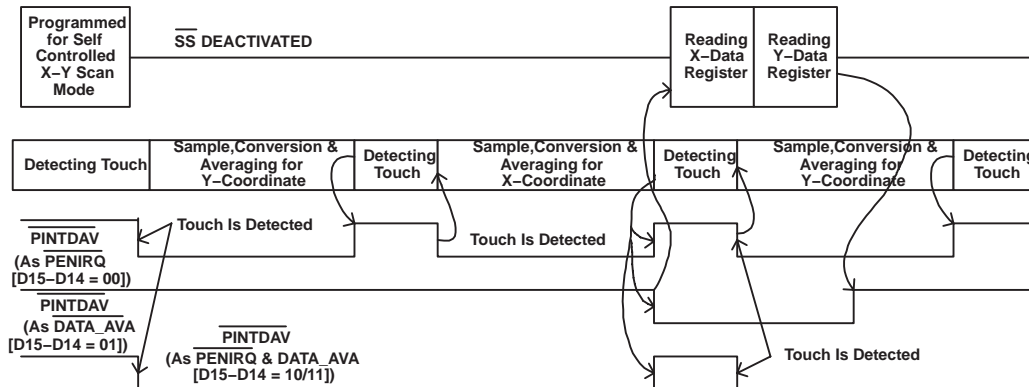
Programmed for Self Controlled X−Y Scan Mode

$\overline{\text{SS}}$ DEACTIVATED

Reading X−Data Register

Reading Y−Data Register

Detecting Touch

Sample,Conversion & Averaging for Y−Coordinate

Detecting Touch

Sample,Conversion & Averaging for X−Coordinate

Detecting Touch

Sample,Conversion & Averaging for Y−Coordinate

Detecting Touch

Touch Is Detected

$\overline{\text{PINTDAV}}$ (As $\overline{\text{PENIRQ}}$ [D15−D14 = 00])

Touch Is Detected

$\overline{\text{PINTDAV}}$ (As $\overline{\text{DATA\_AVA}}$ [D15−D14 = 01])

$\overline{\text{PINTDAV}}$ (As $\overline{\text{PENIRQ}}$ & $\overline{\text{DATA\_AVA}}$ [D15−D14 = 10/11])

Touch Is Detected